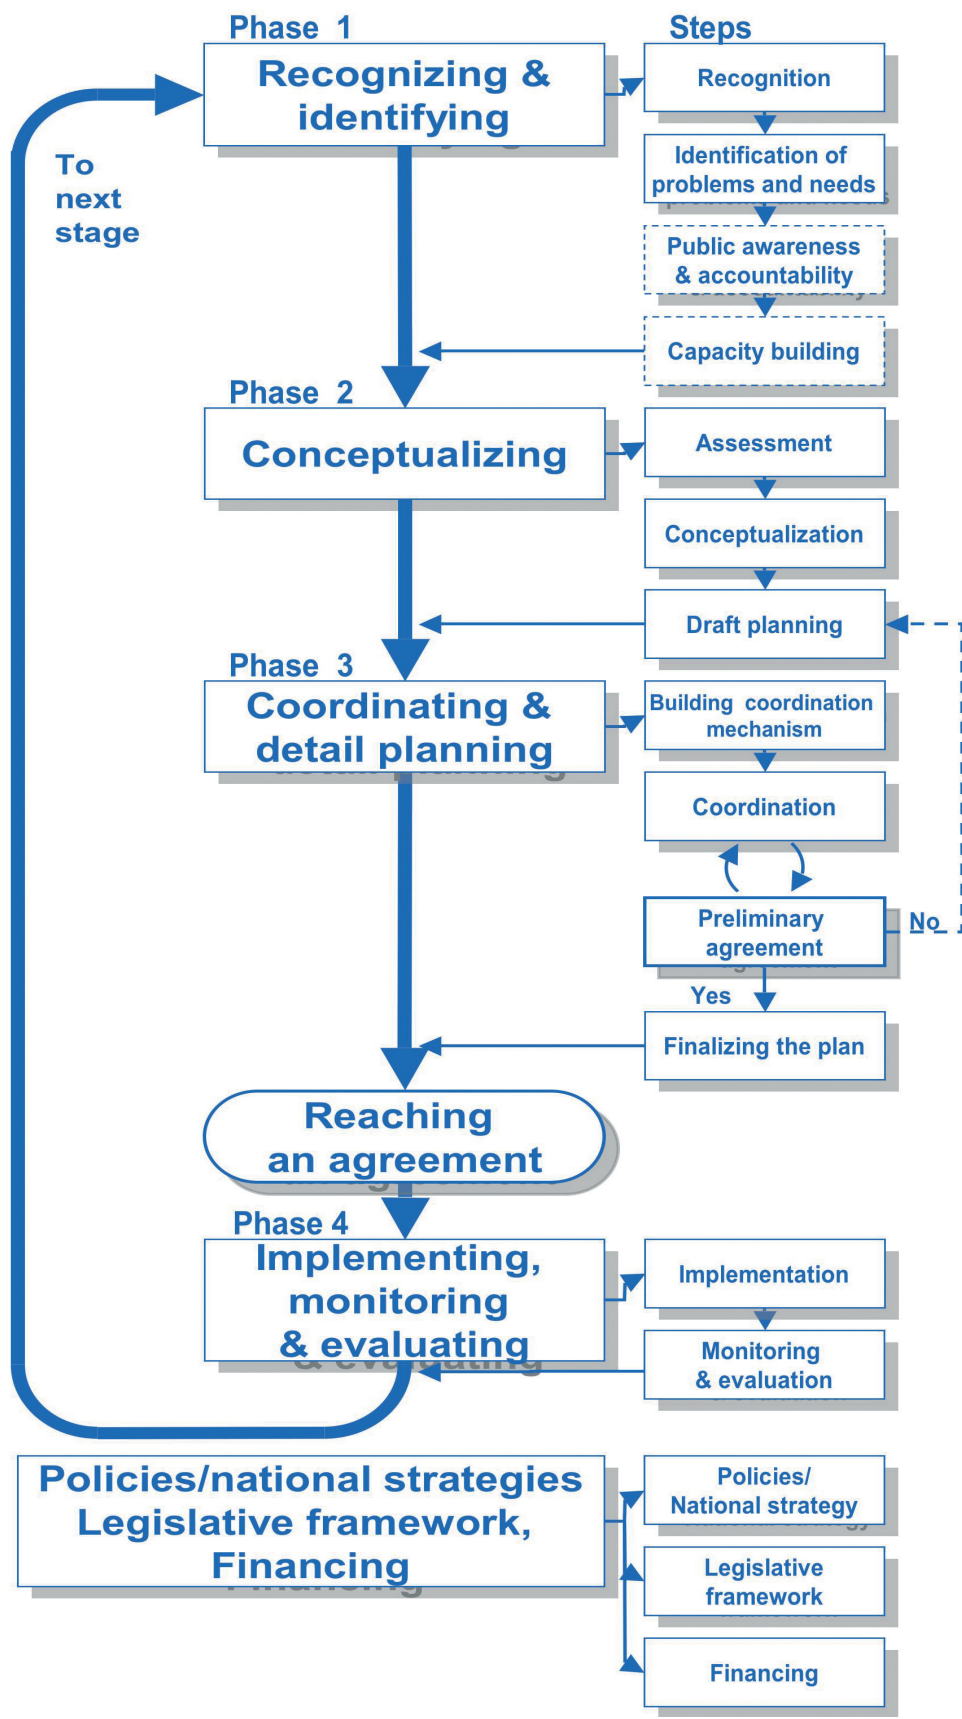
Phase 1

Recognizing & identifying

Steps

Recognition

Identification of problems and needs

Public awareness & accountability

Capacity building

To next stage

Phase 2

Conceptualizing

Assessment

Conceptualization

Draft planning

Phase 3

Coordinating & detail planning

Building coordination mechanism

Coordination

Preliminary agreement

No

Yes

Finalizing the plan

Reaching an agreement

Phase 4

Implementing, monitoring & evaluating

Implementation

Monitoring & evaluation

Policies/national strategies Legislative framework, Financing

Policies/ National strategy

Legislative framework

Financing